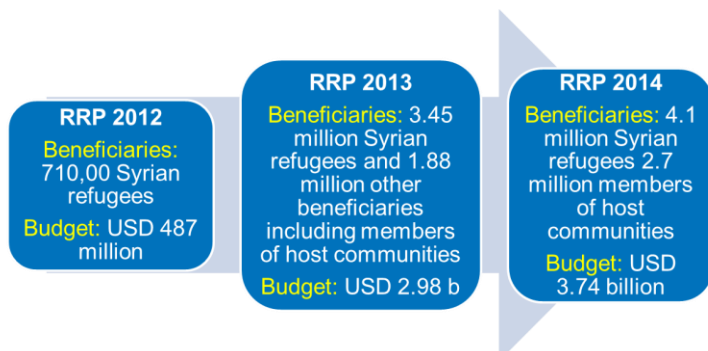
RRP 2012
Beneficiaries: 710,00 Syrian refugees
Budget: USD 487 million

RRP 2013
Beneficiaries: 3.45 million Syrian refugees and 1.88 million other beneficiaries including members of host communities
Budget: USD 2.98 b

RRP 2014
Beneficiaries: 4.1 million Syrian refugees 2.7 million members of host communities
Budget: USD 3.74 billion